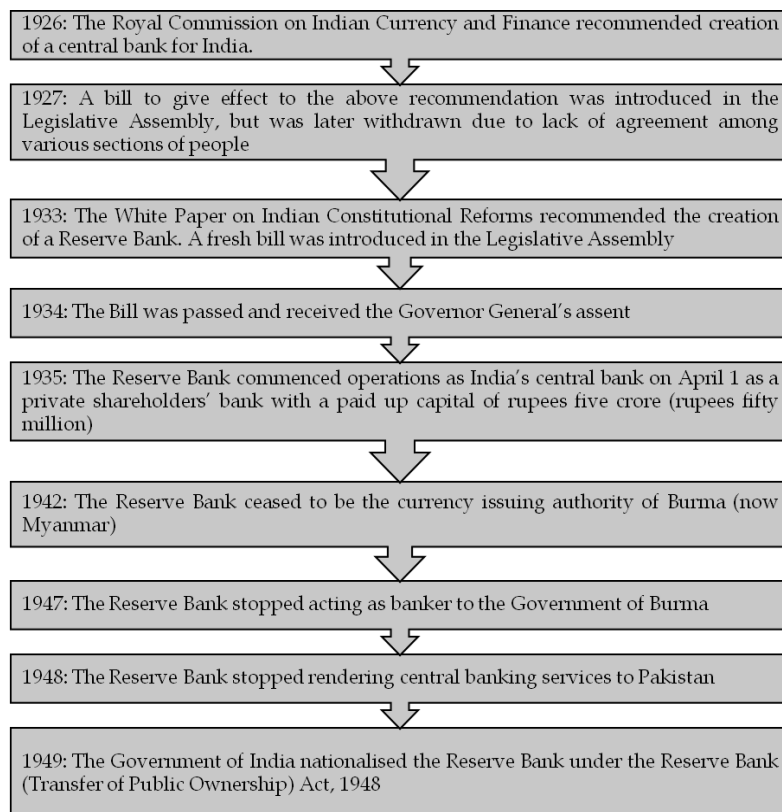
1926: The Royal Commission on Indian Currency and Finance recommended creation of a central bank for India.

1927: A bill to give effect to the above recommendation was introduced in the Legislative Assembly, but was later withdrawn due to lack of agreement among various sections of people

1933: The White Paper on Indian Constitutional Reforms recommended the creation of a Reserve Bank. A fresh bill was introduced in the Legislative Assembly

1934: The Bill was passed and received the Governor General's assent

1935: The Reserve Bank commenced operations as India's central bank on April 1 as a private shareholders' bank with a paid up capital of rupees five crore (rupees fifty million)

1942: The Reserve Bank ceased to be the currency issuing authority of Burma (now Myanmar)

1947: The Reserve Bank stopped acting as banker to the Government of Burma

1948: The Reserve Bank stopped rendering central banking services to Pakistan

1949: The Government of India nationalised the Reserve Bank under the Reserve Bank (Transfer of Public Ownership) Act, 1948